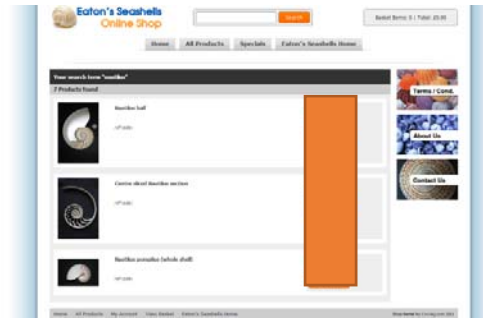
Eaton's Seashells Online Shop

Search

Basket Items: 0 | Total: £0.00

Home All Products Specials Eaton's Seashells Home

Your search term "nautilus"

7 Products found

Nautilus half

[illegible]

Centre sliced Nautilus section

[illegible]

Nautilus pompilius (whole shell)

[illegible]

Terms / Cond.

About Us

Contact Us

Home All Products My Account View Basket Eaton's Seashells Home

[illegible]